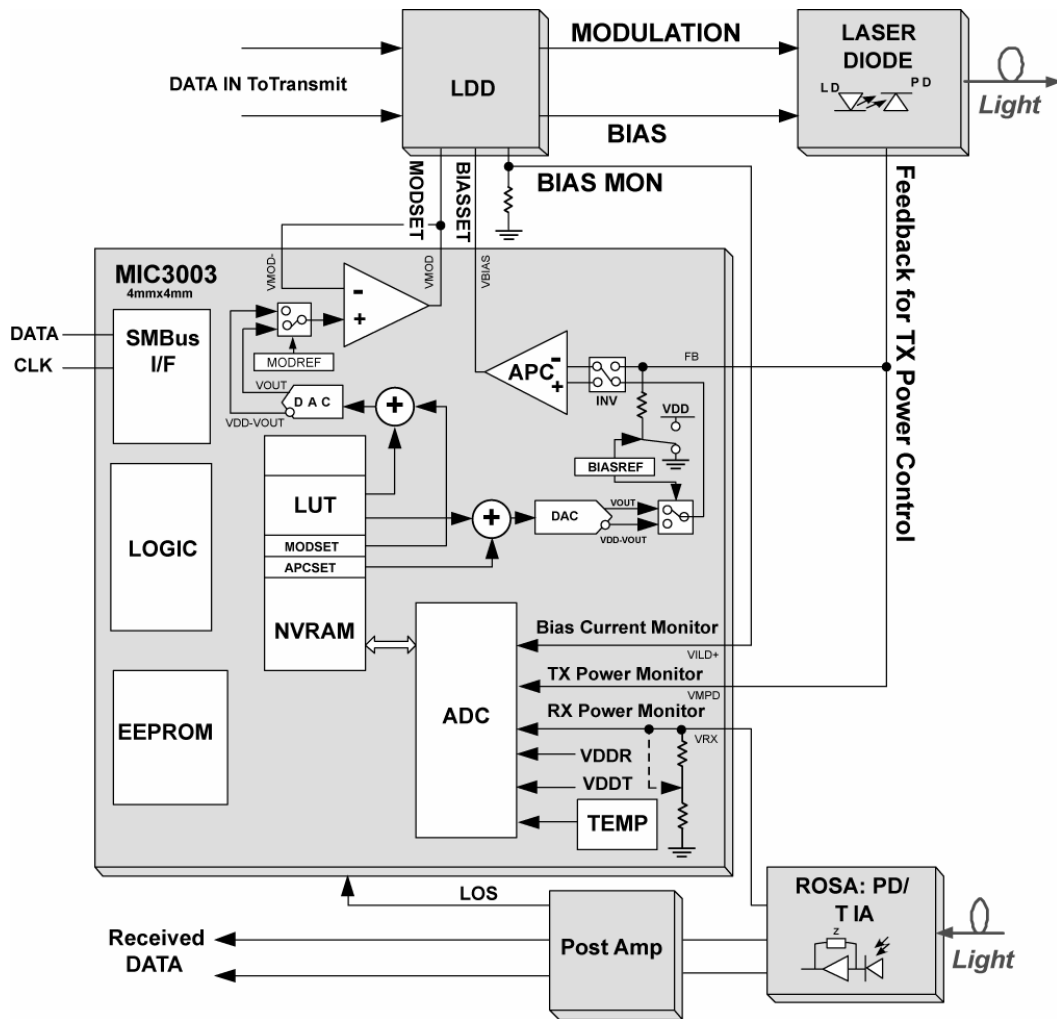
MODULATION

LASER DIODE

LD PD

Light

DATA IN ToTransmit

LDD

BIAS

MODSET

BIASSET

BIAS MON

Feedback for TX Power Control

MIC3003
4mmx4mm

VMOD-

VMOD

VBIAS

DATA

CLK

SMBus I/F

MODREF

VOUT

DAC

VDD-VOUT

APC

INV

FB

VDD

BIASREF

LUT

DAC

VOUT

VDD-VOUT

LOGIC

MODSET

APCSET

NVRAM

Bias Current Monitor

VILD+

TX Power Monitor

VMPD

EEPROM

ADC

RX Power Monitor

VRX

VDDR

VDDT

TEMP

LOS

Received DATA

Post Amp

ROSA: PD/ T IA

z

Light